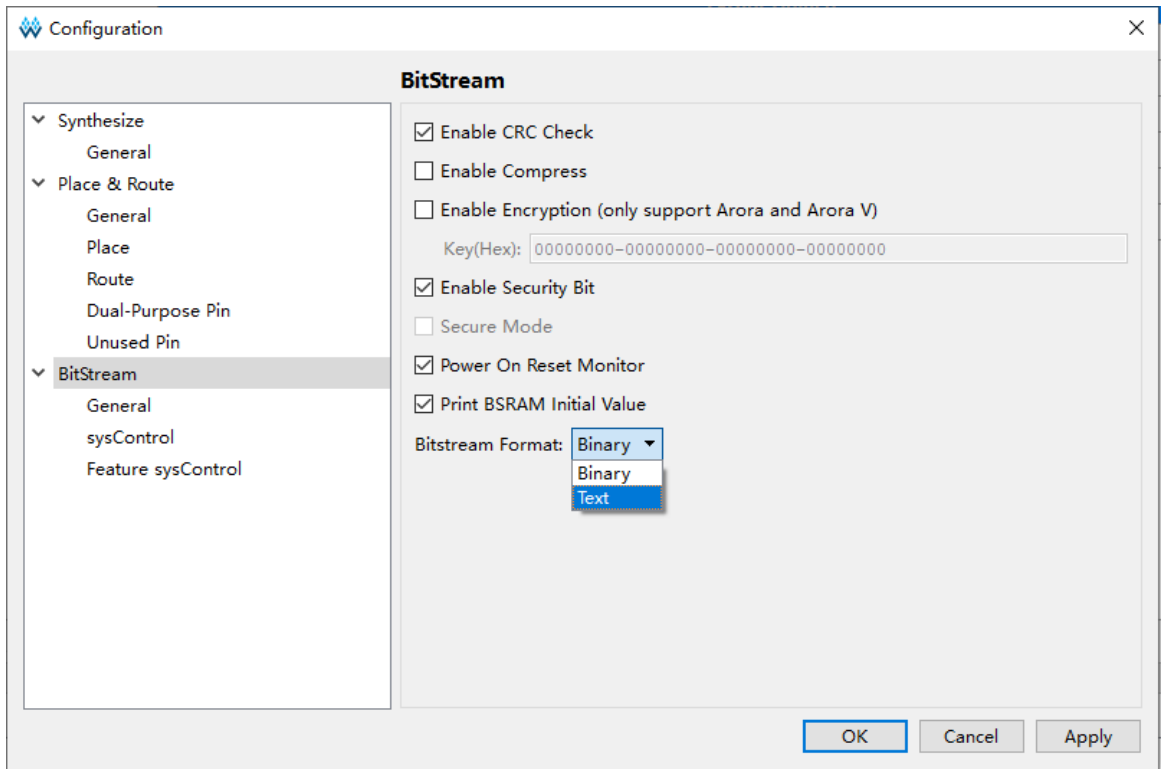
Configuration

BitStream

Synthesize
General
Place & Route
General
Place
Route
Dual-Purpose Pin
Unused Pin
BitStream
General
sysControl
Feature sysControl

Enable CRC Check
Enable Compress
Enable Encryption (only support Arora and Arora V)
Key(Hex): 00000000-00000000-00000000-00000000
Enable Security Bit
Secure Mode
Power On Reset Monitor
Print BSRAM Initial Value
Bitstream Format: Binary
Binary
Text

OK Cancel Apply